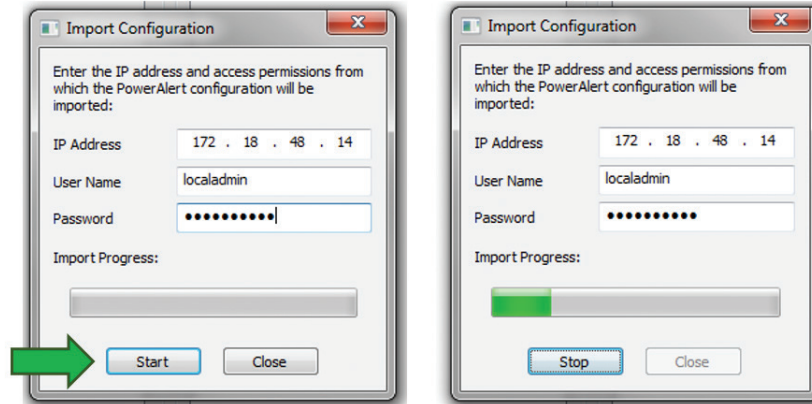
Import Configuration

Enter the IP address and access permissions from which the PowerAlert configuration will be imported:

IP Address 172 . 18 . 48 . 14

User Name localadmin

Password ●●●●●●●●●●

Import Progress:

Start Close

Import Configuration

Enter the IP address and access permissions from which the PowerAlert configuration will be imported:

IP Address 172 . 18 . 48 . 14

User Name localadmin

Password ●●●●●●●●●●

Import Progress:

Stop Close